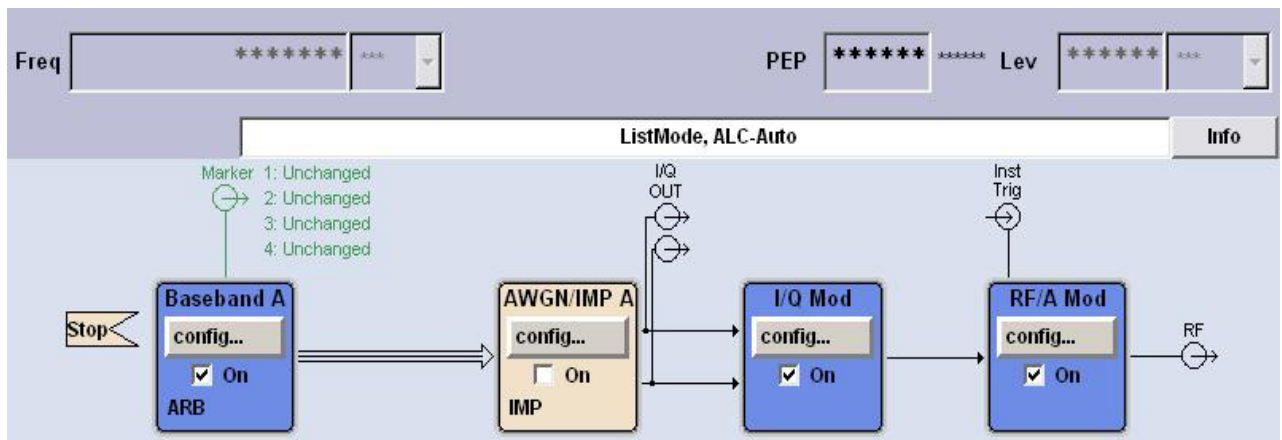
Freq ******* ***

PEP ****** ****** Lev ****** ***

ListMode, ALC-Auto

Info

Marker 1: Unchanged
2: Unchanged
3: Unchanged
4: Unchanged

I/Q OUT

Inst Trig

Stop

Baseband A
config...
On
ARB

AWGN/IMP A
config...
On
IMP

I/Q Mod
config...
On

RF/A Mod
config...
On

RF